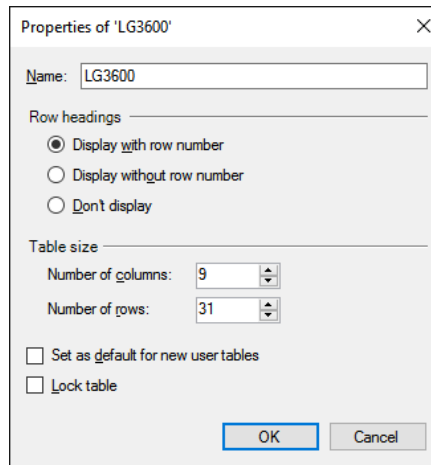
Properties of 'LG3600'

Name: LG3600

Row headings

Display with row number

Display without row number

Don't display

Table size

Number of columns: 9

Number of rows: 31

Set as default for new user tables

Lock table

OK

Cancel